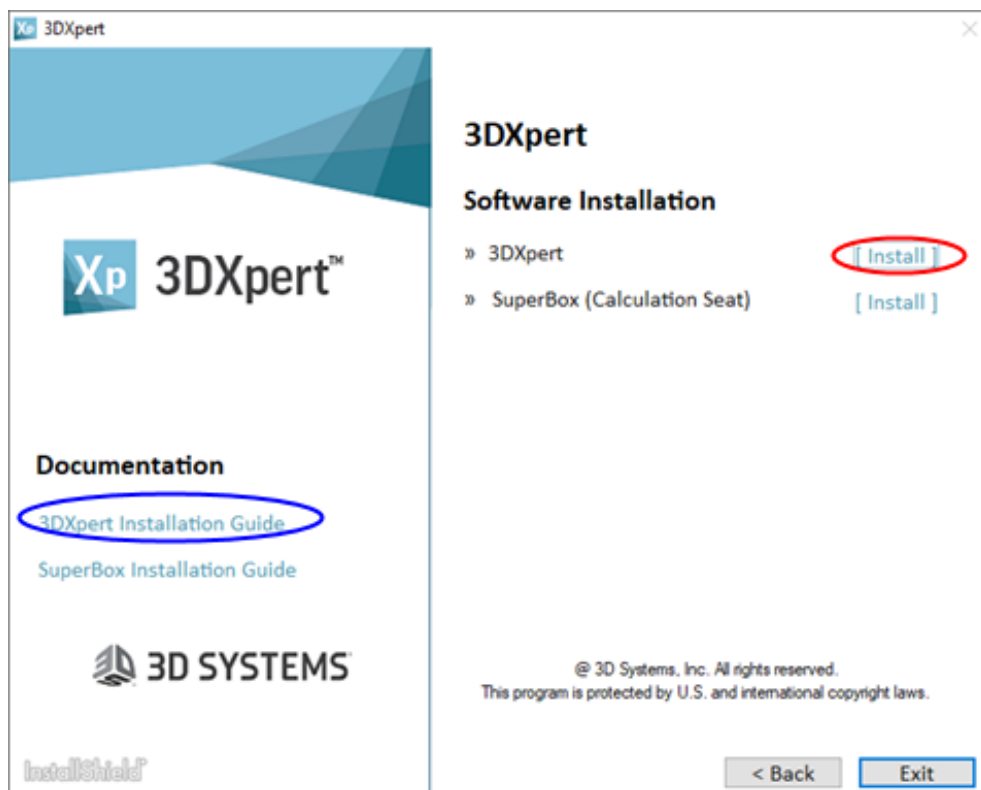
Xp 3DXpert

Xp 3DXpert™

Documentation

3DXpert Installation Guide

SuperBox Installation Guide

3D SYSTEMS

InstallShield

3DXpert

Software Installation

» 3DXpert [ Install ]

» SuperBox (Calculation Seat) [ Install ]

@ 3D Systems, Inc. All rights reserved.
This program is protected by U.S. and international copyright laws.

< Back

Exit